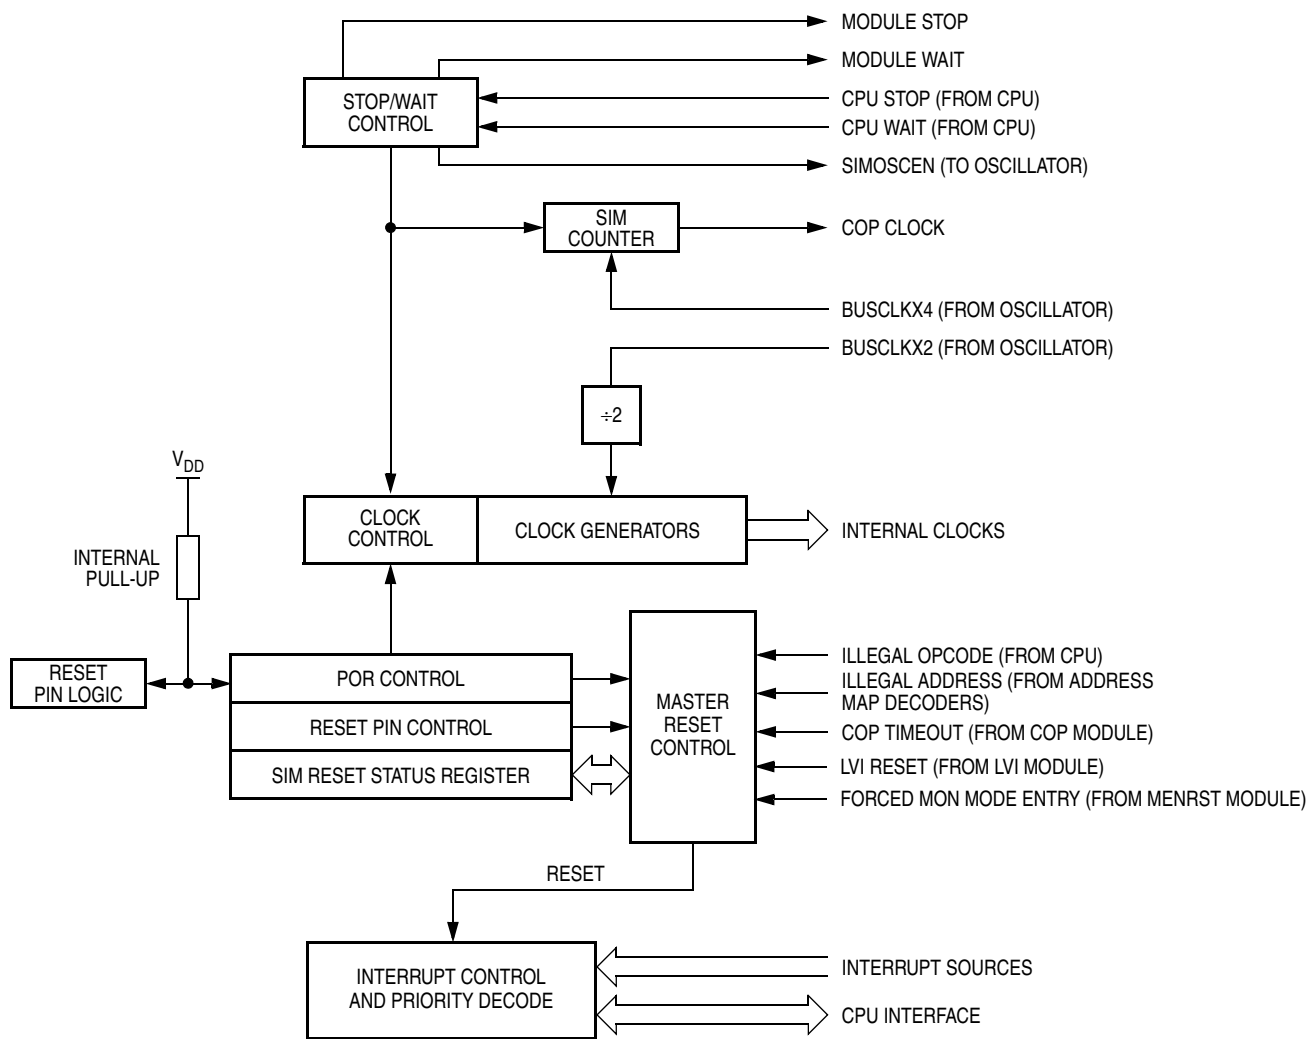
MODULE STOP
MODULE WAIT
STOP/WAIT CONTROL
CPU STOP (FROM CPU)
CPU WAIT (FROM CPU)
SIMOSCEN (TO OSCILLATOR)
SIM COUNTER
COP CLOCK
BUSCLKX4 (FROM OSCILLATOR)
BUSCLKX2 (FROM OSCILLATOR)
÷2
$V_{DD}$
CLOCK CONTROL
CLOCK GENERATORS
INTERNAL CLOCKS
INTERNAL PULL-UP
RESET PIN LOGIC
POR CONTROL
RESET PIN CONTROL
SIM RESET STATUS REGISTER
MASTER RESET CONTROL
ILLEGAL OPCODE (FROM CPU)
ILLEGAL ADDRESS (FROM ADDRESS MAP DECODERS)
COP TIMEOUT (FROM COP MODULE)
LVI RESET (FROM LVI MODULE)
FORCED MON MODE ENTRY (FROM MENRST MODULE)
RESET
INTERRUPT CONTROL AND PRIORITY DECODE
INTERRUPT SOURCES
CPU INTERFACE